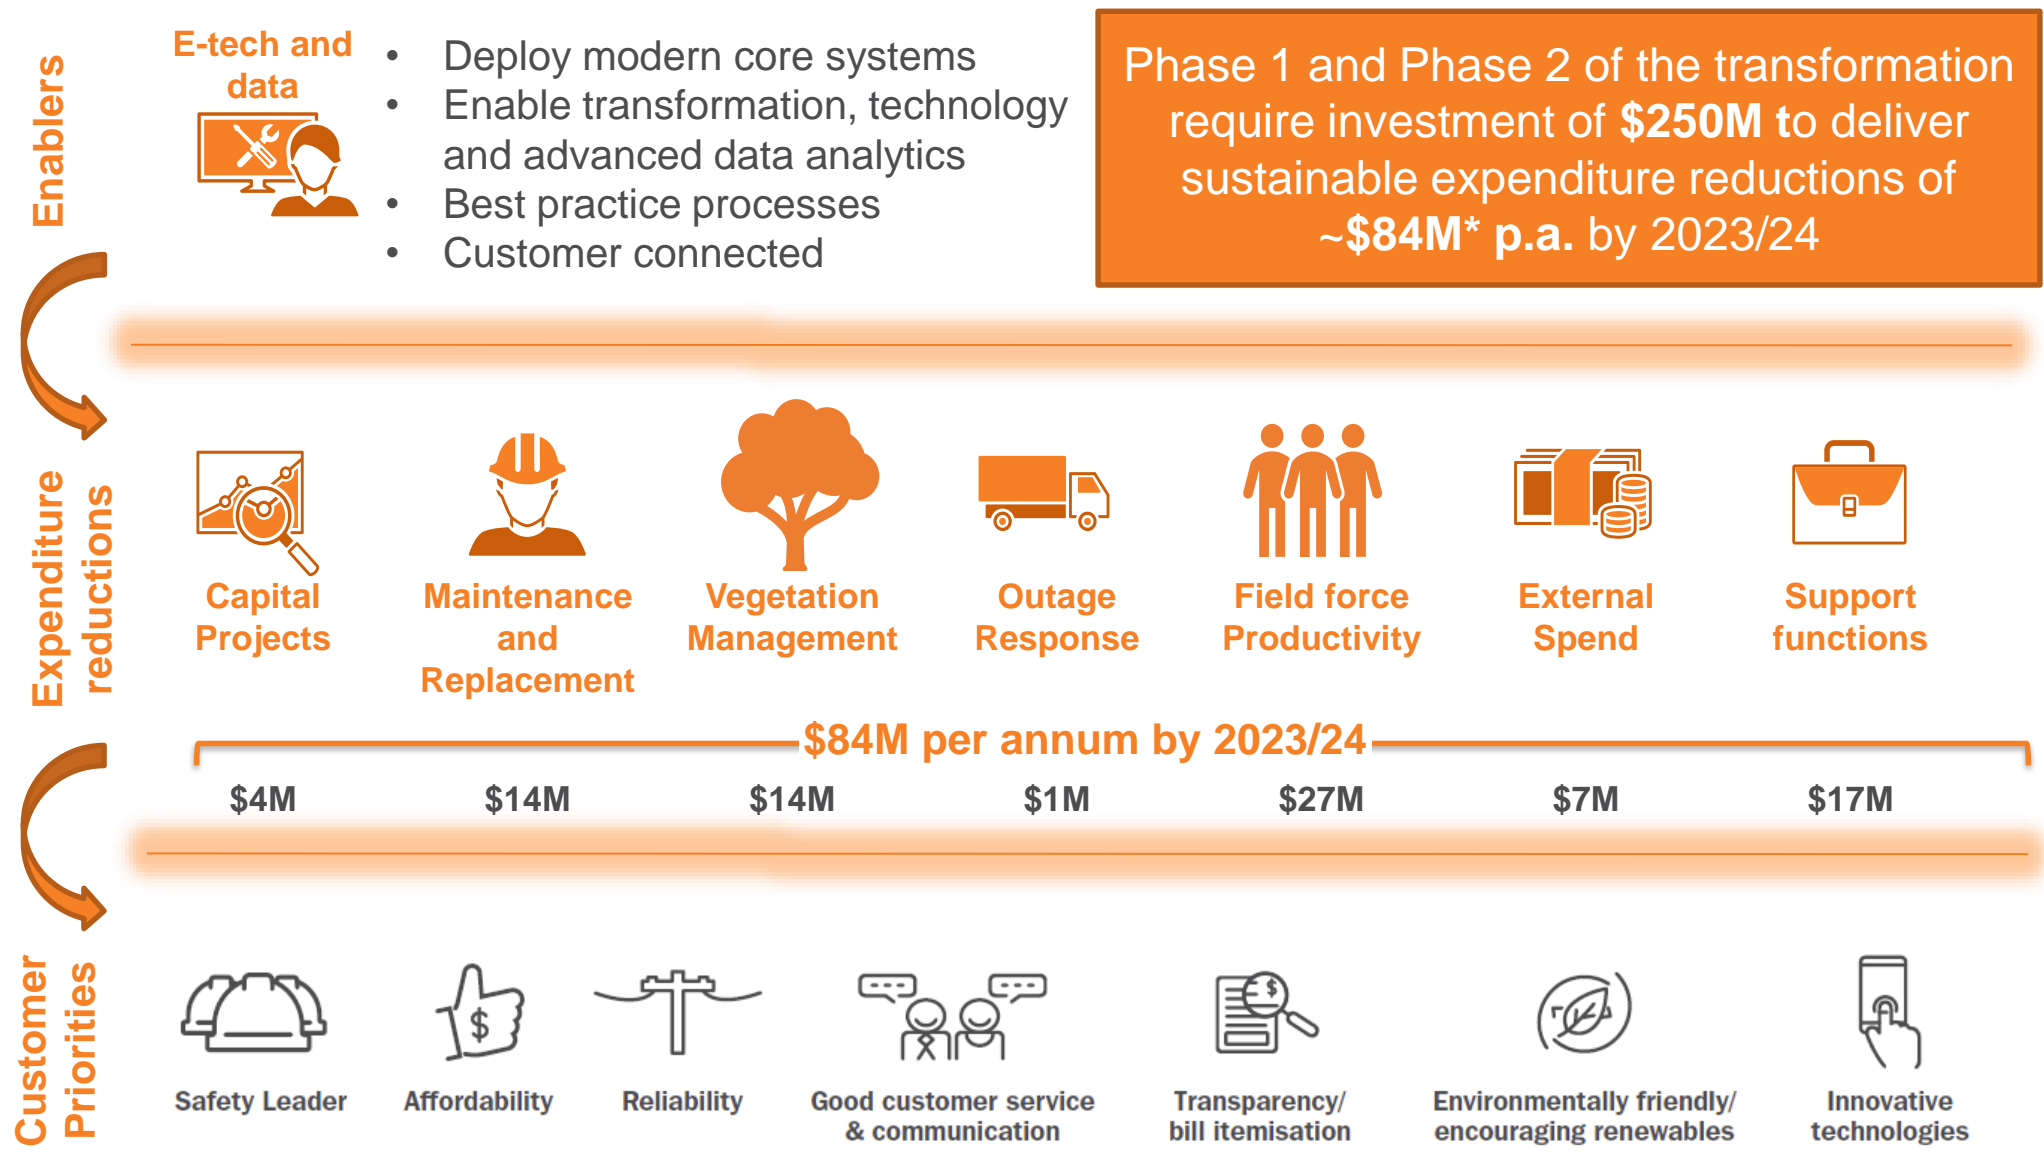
Enablers

E-tech and data

- Deploy modern core systems
- Enable transformation, technology and advanced data analytics
- Best practice processes
- Customer connected

Phase 1 and Phase 2 of the transformation require investment of **$250M** to deliver sustainable expenditure reductions of ~**$84M\* p.a.** by 2023/24

Expenditure reductions

Capital Projects

Maintenance and Replacement

Vegetation Management

Outage Response

Field force Productivity

External Spend

Support functions

$84M per annum by 2023/24

$4M

$14M

$14M

$1M

$27M

$7M

$17M

Customer Priorities

Safety Leader

Affordability

Reliability

Good customer service & communication

Transparency/ bill itemisation

Environmentally friendly/ encouraging renewables

Innovative technologies